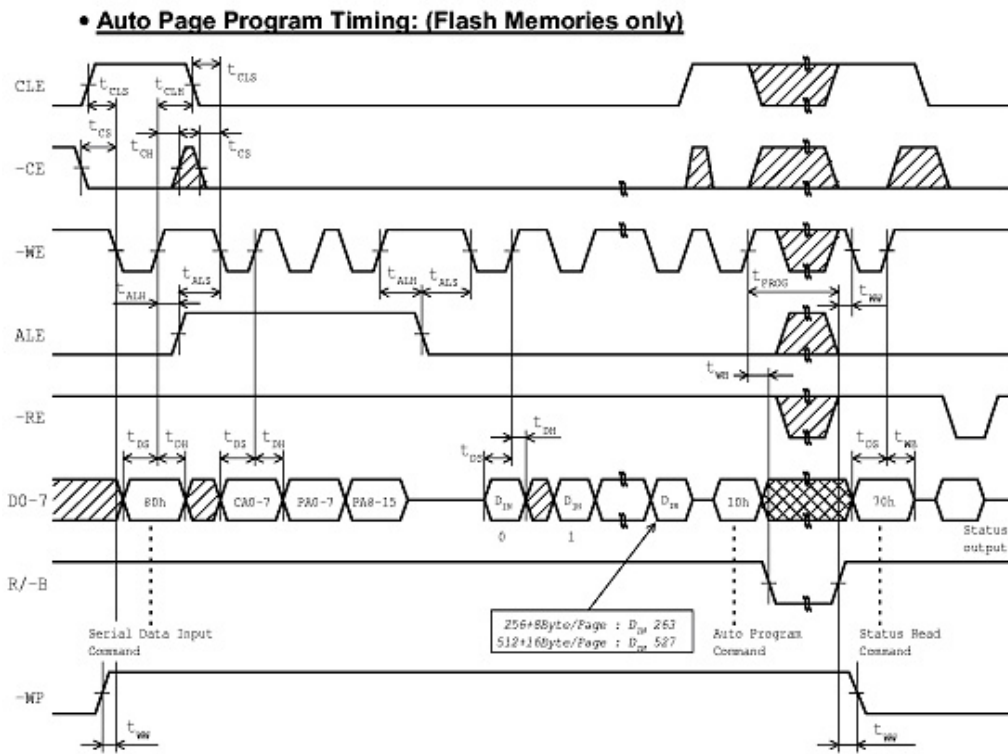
• Auto Page Program Timing: (Flash Memories only)

CLE
$t_{CLS}$ $t_{CLH}$ $t_{CLS}$
$t_{CS}$ $t_{CH}$ $t_{CS}$
-CE
-WE
$t_{ALH}$ $t_{ALS}$ $t_{ALH}$ $t_{ALS}$ $t_{PROG}$ $t_{WW}$
ALE
$t_{WB}$
-RE
$t_{DS}$ $t_{DH}$ $t_{DS}$ $t_{DH}$ $t_{DS}$ $t_{DH}$ $t_{DS}$ $t_{WB}$
DO-7
80h CA0-7 PA0-7 PA8-15 $D_{IN}$ $D_{IN}$ $D_{IN}$ 10h 70h
0 1
Status output
R/-B
256+8Byte/Page : $D_{IN}$ 263
512+16Byte/Page : $D_{IN}$ 527
Serial Data Input Command
Auto Program Command
Status Read Command
-WP
$t_{WW}$ $t_{WW}$